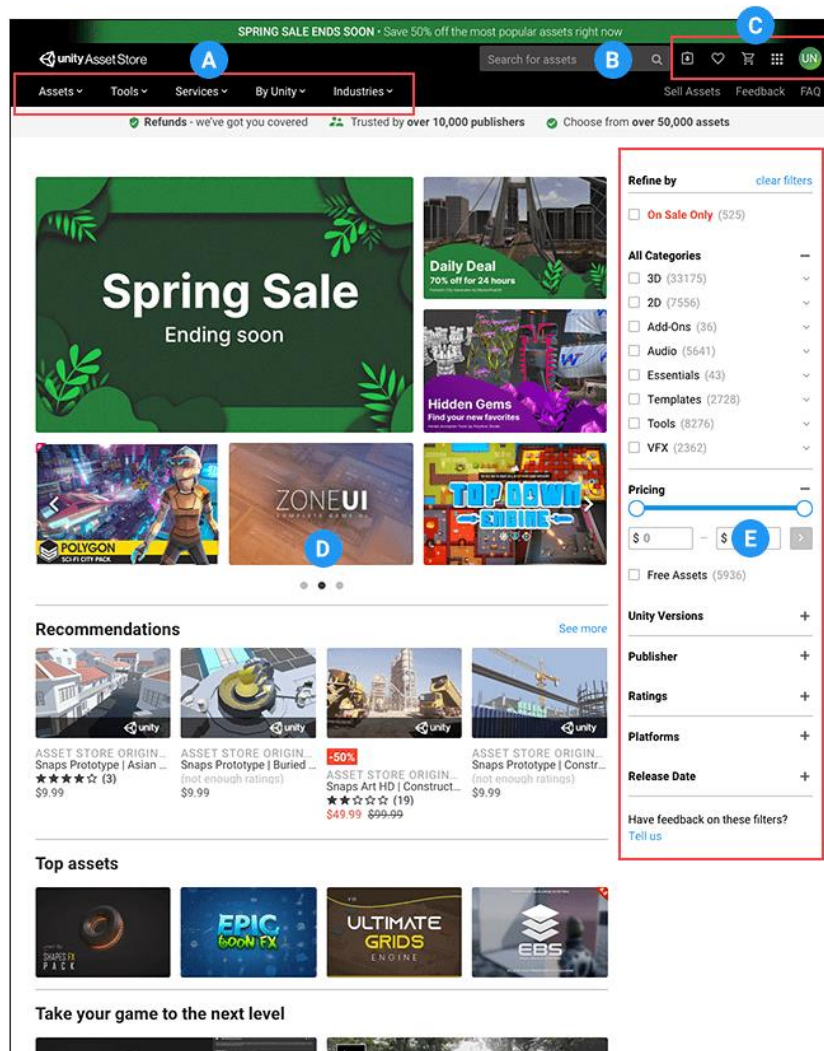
SPRING SALE ENDS SOON • Save 50% off the most popular assets right now

unity Asset Store A Search for assets B C UN

Assets Tools Services By Unity Industries

Sell Assets Feedback FAQ

Refunds - we've got you covered Trusted by over 10,000 publishers Choose from over 50,000 assets

Spring Sale
Ending soon

Daily Deal
70% off for 24 hours

Hidden Gems
Find your new favorites

POLYGON
SCI-FI CITY PACK

ZONEUI

D

TOP DOWN ENGINE

Recommendations See more

ASSET STORE ORIGIN...
Snaps Prototype | Asian ...
(3)
$9.99

ASSET STORE ORIGIN...
Snaps Prototype | Buried ...
(not enough ratings)
$9.99

-50%
ASSET STORE ORIGIN...
Snaps Art HD | Construct...
(19)
$49.99 $99.99

ASSET STORE ORIGIN...
Snaps Prototype | Constr...
(not enough ratings)
$9.99

Top assets

SHAPES FX PACK

EPIC TOON FX

ULTIMATE GRIDS ENGINE

EBS

Take your game to the next level

Refine by clear filters

On Sale Only (525)

All Categories
3D (33175)
2D (7556)
Add-Ons (36)
Audio (5641)
Essentials (43)
Templates (2728)
Tools (8276)
VFX (2362)

Pricing
\$ 0 – \$ E

Free Assets (5936)

Unity Versions
Publisher
Ratings
Platforms
Release Date

Have feedback on these filters?
Tell us